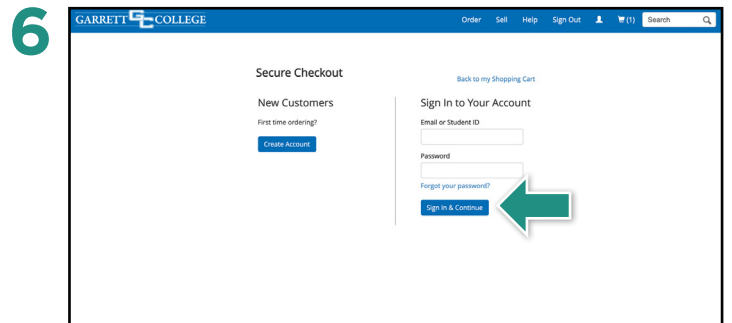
6

GARRETT GC COLLEGE

Order Sell Help Sign Out (1) Search

Secure Checkout

Back to my Shopping Cart

New Customers

First time ordering?

Create Account

Sign In to Your Account

Email or Student ID

Password

Forgot your password?

Sign In & Continue